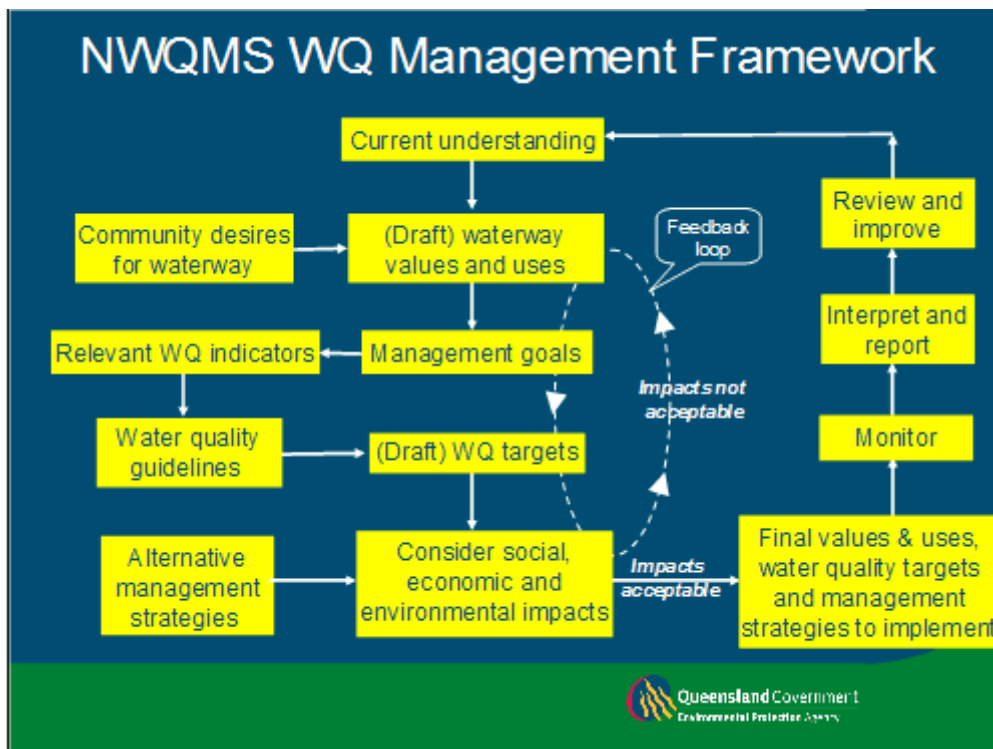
NWQMS WQ Management Framework

Current understanding

Community desires for waterway

(Draft) waterway values and uses

Feedback loop

Review and improve

Relevant WQ indicators

Management goals

Interpret and report

Impacts not acceptable

Water quality guidelines

(Draft) WQ targets

Monitor

Alternative management strategies

Consider social, economic and environmental impacts

Impacts acceptable

Final values & uses, water quality targets and management strategies to implement

Queensland Government
Environmental Protection Agency